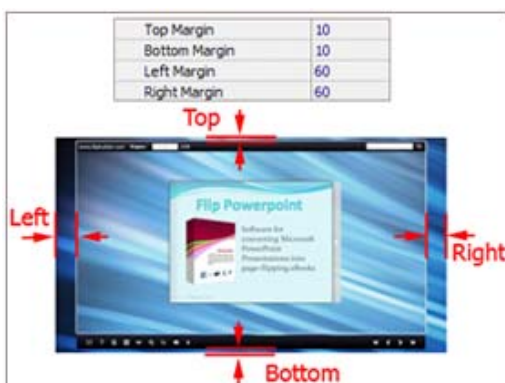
| Top Margin | 10 |
|---|---|
| Bottom Margin | 10 |
| Left Margin | 60 |
| Right Margin | 60 |

Top

Left

Flip Powerpoint

Software for converting Microsoft PowerPoint Presentations into page-flipping eBooks

Right

Bottom